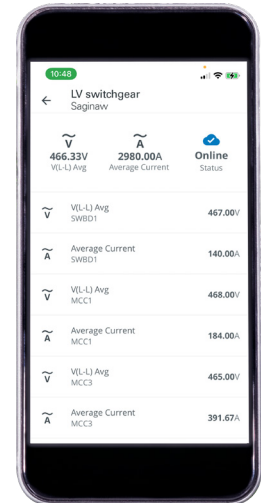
10:48

LV switchgear
Saginaw

$\tilde{V}$
466.33V
V(L-L) Avg

$\tilde{A}$
2980.00A
Average Current

Online
Status

$\tilde{V}$ V(L-L) Avg
SWBD1
467.00V

$\tilde{A}$ Average Current
SWBD1
140.00A

$\tilde{V}$ V(L-L) Avg
MCC1
468.00V

$\tilde{A}$ Average Current
MCC1
184.00A

$\tilde{V}$ V(L-L) Avg
MCC3
465.00V

$\tilde{A}$ Average Current
MCC3
391.67A